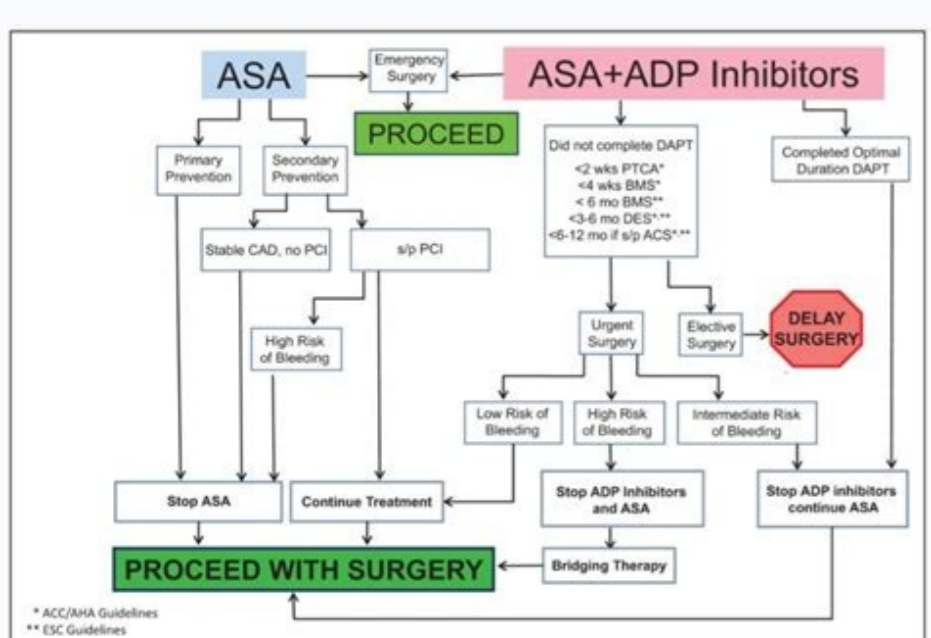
ASA

Emergency Surgery

ASA+ADP Inhibitors

PROCEED

Primary Prevention

Secondary Prevention

Did not complete DAPT

<2 wks PTCA*
<4 wks BMS*
< 6 mo BMS**
<3-6 mo DES*,**
<6-12 mo if s/p ACS*,**

Completed Optimal Duration DAPT

Stable CAD, no PCI

s/p PCI

High Risk of Bleeding

Urgent Surgery

Elective Surgery

DELAY SURGERY

Low Risk of Bleeding

High Risk of Bleeding

Intermediate Risk of Bleeding

Stop ASA

Continue Treatment

Stop ADP Inhibitors and ASA

Stop ADP inhibitors continue ASA

PROCEED WITH SURGERY

Bridging Therapy

* ACC/AHA Guidelines
** ESC Guidelines